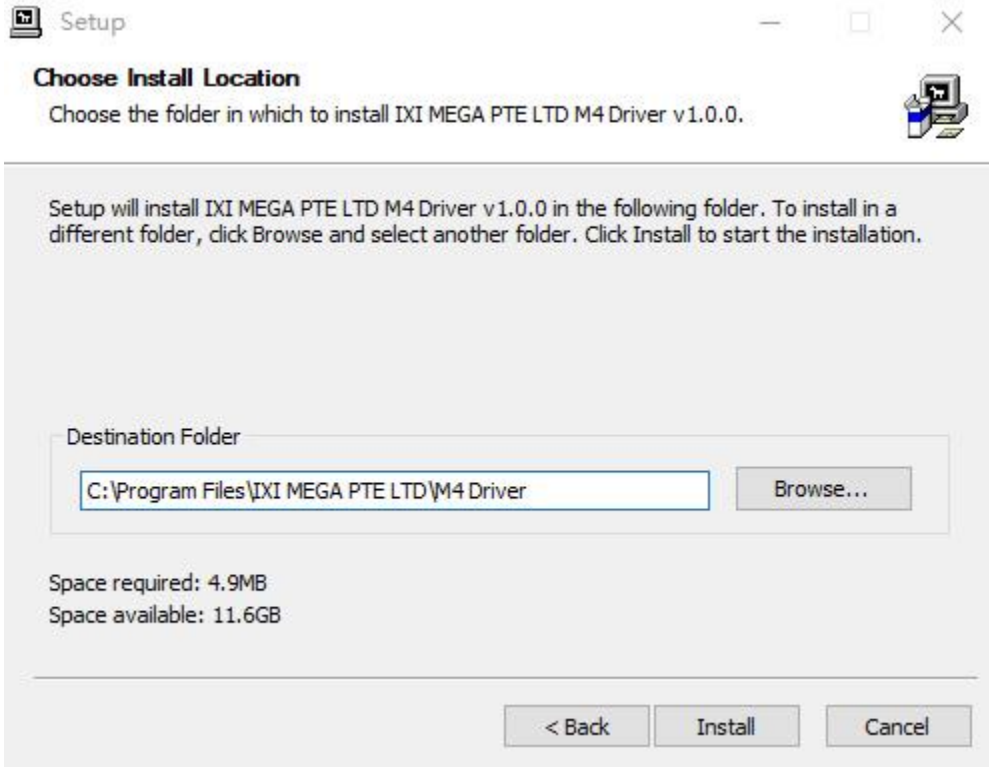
Setup

Choose Install Location

Choose the folder in which to install IXI MEGA PTE LTD M4 Driver v1.0.0.

Setup will install IXI MEGA PTE LTD M4 Driver v1.0.0 in the following folder. To install in a different folder, click Browse and select another folder. Click Install to start the installation.

Destination Folder

C:\Program Files\IXI MEGA PTE LTD\M4 Driver

Browse...

Space required: 4.9MB
Space available: 11.6GB

< Back

Install

Cancel